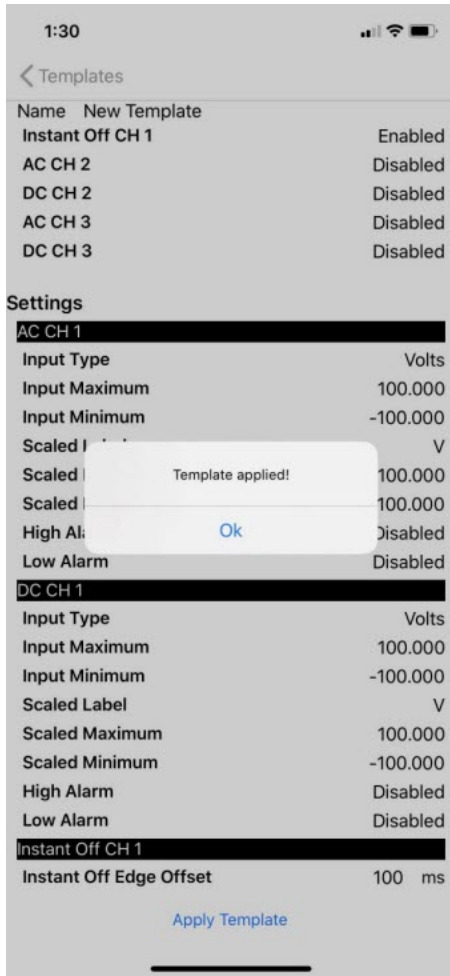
1:30

< Templates

Name New Template

| | |
|---|---|
| Instant Off CH 1 | Enabled |
| AC CH 2 | Disabled |
| DC CH 2 | Disabled |
| AC CH 3 | Disabled |
| DC CH 3 | Disabled |

Settings

AC CH 1

| | |
|---|---|
| Input Type | Volts |
| Input Maximum | 100.000 |
| Input Minimum | -100.000 |
| Scaled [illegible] | V |
| Scaled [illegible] | 100.000 |
| Scaled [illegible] | 100.000 |
| High Al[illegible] | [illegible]isabled |
| Low Alarm | Disabled |

Template applied!

Ok

DC CH 1

| | |
|---|---|
| Input Type | Volts |
| Input Maximum | 100.000 |
| Input Minimum | -100.000 |
| Scaled Label | V |
| Scaled Maximum | 100.000 |
| Scaled Minimum | -100.000 |
| High Alarm | Disabled |
| Low Alarm | Disabled |

Instant Off CH 1

Instant Off Edge Offset 100 ms

Apply Template